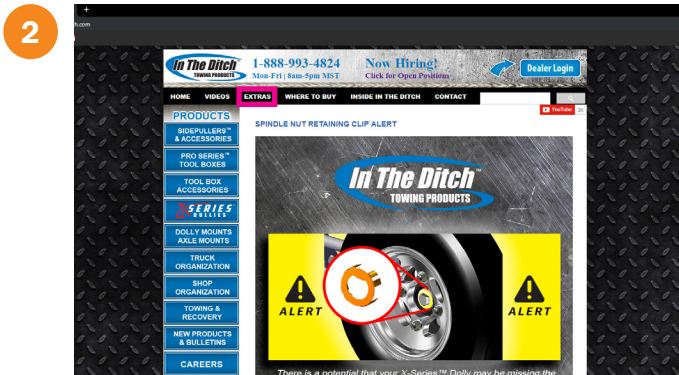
2

+

h.com

In The Ditch TOWING PRODUCTS

1-888-993-4824
Mon-Fri | 8am-5pm MST

Now Hiring!
Click for Open Positions

Dealer Login

HOME VIDEOS EXTRAS WHERE TO BUY INSIDE IN THE DITCH CONTACT

YouTube

PRODUCTS

SIDEPULLERS™ & ACCESSORIES

PRO SERIES™ TOOL BOXES

TOOL BOX ACCESSORIES

X SERIES DOLLIES

DOLLY MOUNTS AXLE MOUNTS

TRUCK ORGANIZATION

SHOP ORGANIZATION

TOWING & RECOVERY

NEW PRODUCTS & BULLETINS

CAREERS

SPINDLE NUT RETAINING CLIP ALERT

In The Ditch™ TOWING PRODUCTS

ALERT

ALERT

There is a potential that your X-Series™ Dolly may be missing the